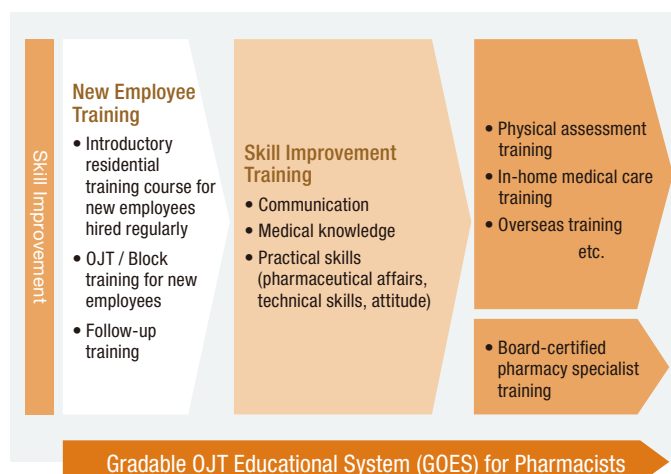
Skill Improvement

New Employee Training

• Introductory residential training course for new employees hired regularly

• OJT / Block training for new employees

• Follow-up training

Skill Improvement Training

• Communication

• Medical knowledge

• Practical skills (pharmaceutical affairs, technical skills, attitude)

• Physical assessment training

• In-home medical care training

• Overseas training

etc.

• Board-certified pharmacy specialist training

Gradable OJT Educational System (GOES) for Pharmacists